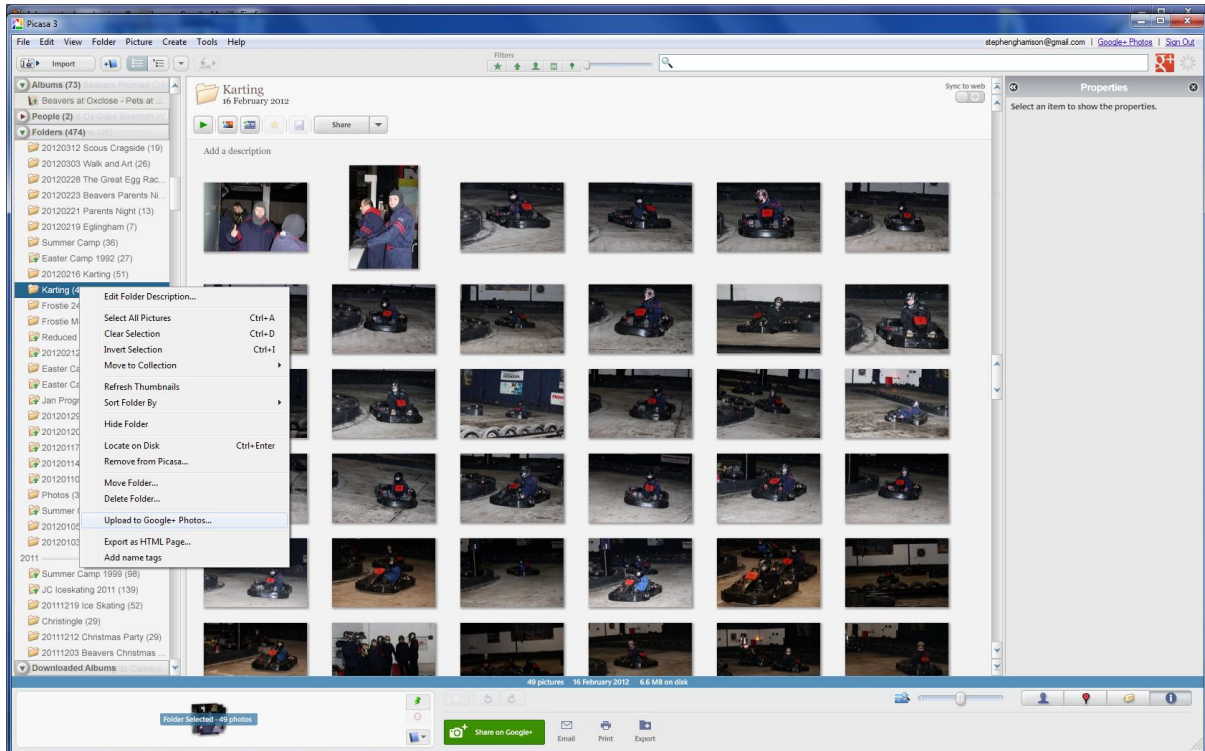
Picasa 3

File Edit View Folder Picture Create Tools Help

stephenghamson@gmail.com | Google+ Photos | Sign Out

Import

Filters

Albums (73)

Beavers at Oxclose - Pets at

People (2)

Folders (474)

20120312 Scous Cragside (19)

20120303 Walk and Art (26)

20120228 The Great Egg Rac...

20120223 Beavers Parents Ni...

20120221 Parents Night (13)

20120219 Eglingham (7)

Summer Camp (36)

Easter Camp 1992 (27)

20120216 Karting (51)

Karting (4

Frostie 24

Frostie M

Reduced

20120212

Easter Ca

Easter Ca

Jan Progr

2012012

2012012

2012011

2012011

2012011

Photos (3

Summer

2012010

2012010

2011

Summer Camp 1999 (98)

JC Iceskating 2011 (139)

20111219 Ice Skating (52)

Christingle (29)

20111212 Christmas Party (29)

20111203 Beavers Christmas ...

Downloaded Albums

Edit Folder Description...

Select All Pictures Ctrl+A

Clear Selection Ctrl+D

Invert Selection Ctrl+I

Move to Collection

Refresh Thumbnails

Sort Folder By

Hide Folder

Locate on Disk Ctrl+Enter

Remove from Picasa...

Move Folder...

Delete Folder...

Upload to Google+ Photos...

Export as HTML Page...

Add name tags

Karting
16 February 2012

Sync to web

Share

Add a description

Properties

Select an item to show the properties.

49 pictures 16 February 2012 6.6 MB on disk

Folder Selected - 49 photos

Share on Google+

Email

Print

Export